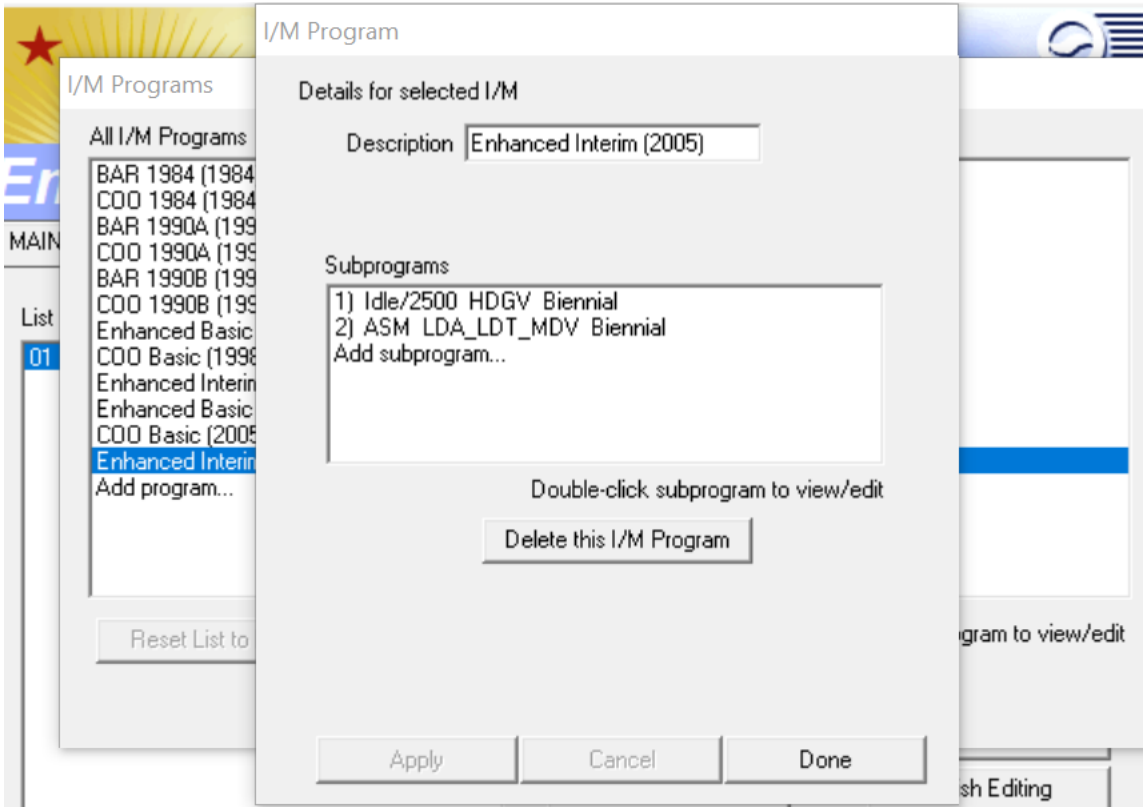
I/M Program

Details for selected I/M

Description Enhanced Interim (2005)

Subprograms
1) Idle/2500 HDGV Biennial
2) ASM LDA_LDT_MDV Biennial
Add subprogram...

Double-click subprogram to view/edit

Delete this I/M Program

Apply Cancel Done

I/M Programs

All I/M Programs
BAR 1984 (1984
COO 1984 (1984
BAR 1990A (199
COO 1990A (199
BAR 1990B (199
COO 1990B (199
Enhanced Basic
COO Basic (1998
Enhanced Interim
Enhanced Basic
COO Basic (2005
Enhanced Interim
Add program...

Reset List to

gram to view/edit

Er
MAIN
List
01

sh Editing